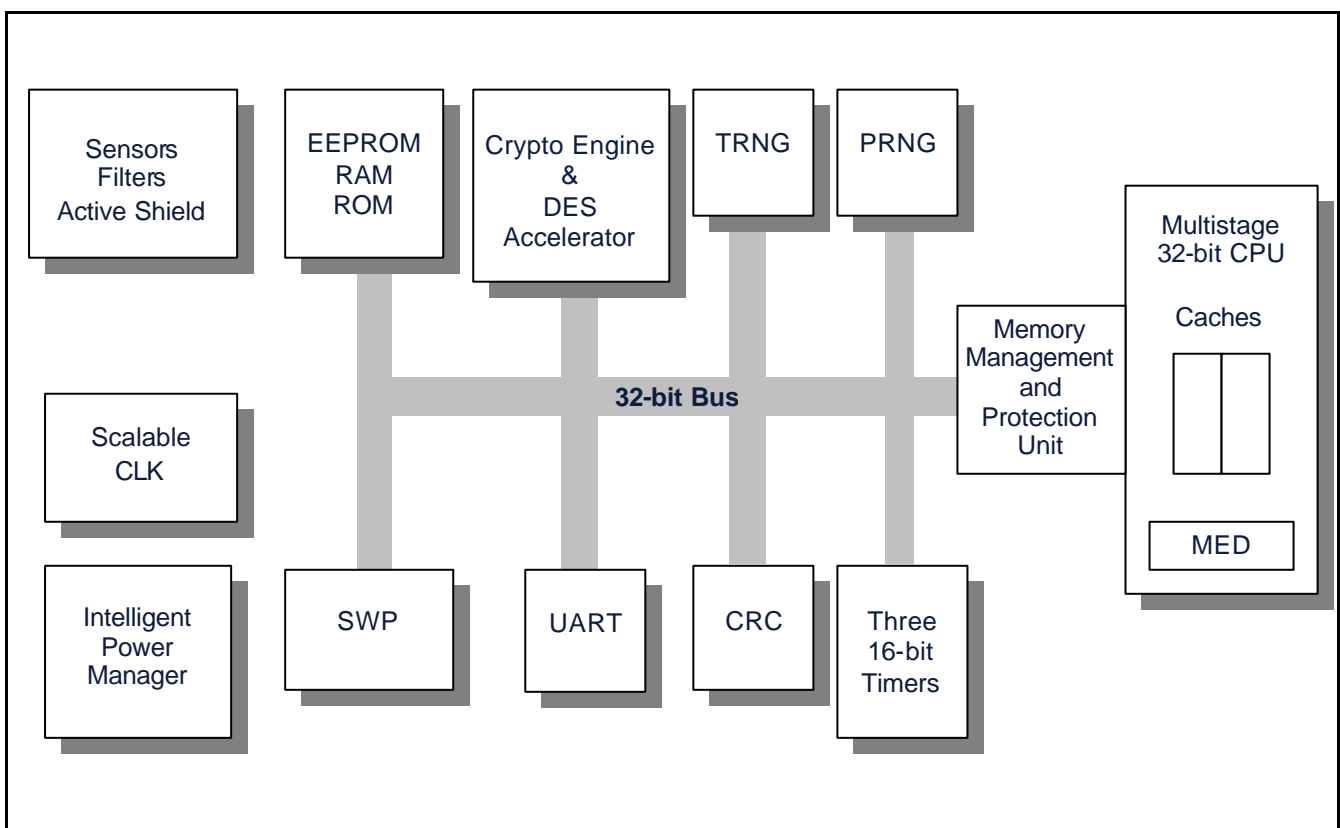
Sensors
Filters
Active Shield

EEPROM
RAM
ROM

Crypto Engine
&
DES
Accelerator

TRNG

PRNG

Multistage
32-bit CPU

Caches

Memory
Management
and
Protection
Unit

32-bit Bus

Scalable
CLK

MED

Intelligent
Power
Manager

SWP

UART

CRC

Three
16-bit
Timers